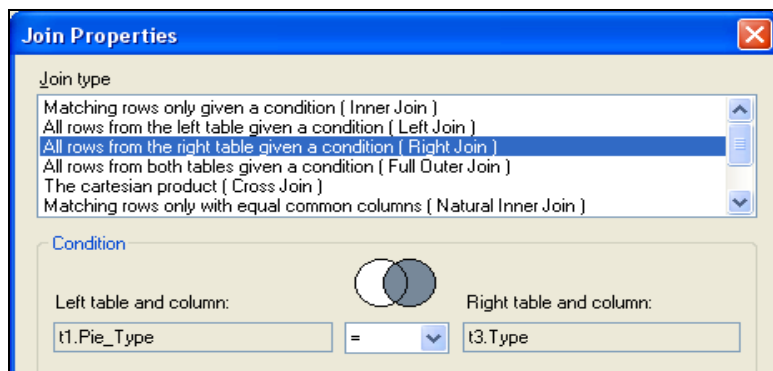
Join Properties

Join type

Matching rows only given a condition ( Inner Join )
All rows from the left table given a condition ( Left Join )
All rows from the right table given a condition ( Right Join )
All rows from both tables given a condition ( Full Outer Join )
The cartesian product ( Cross Join )
Matching rows only with equal common columns ( Natural Inner Join )

Condition

Left table and column:

t1.Pie_Type

=

Right table and column:

t3.Type